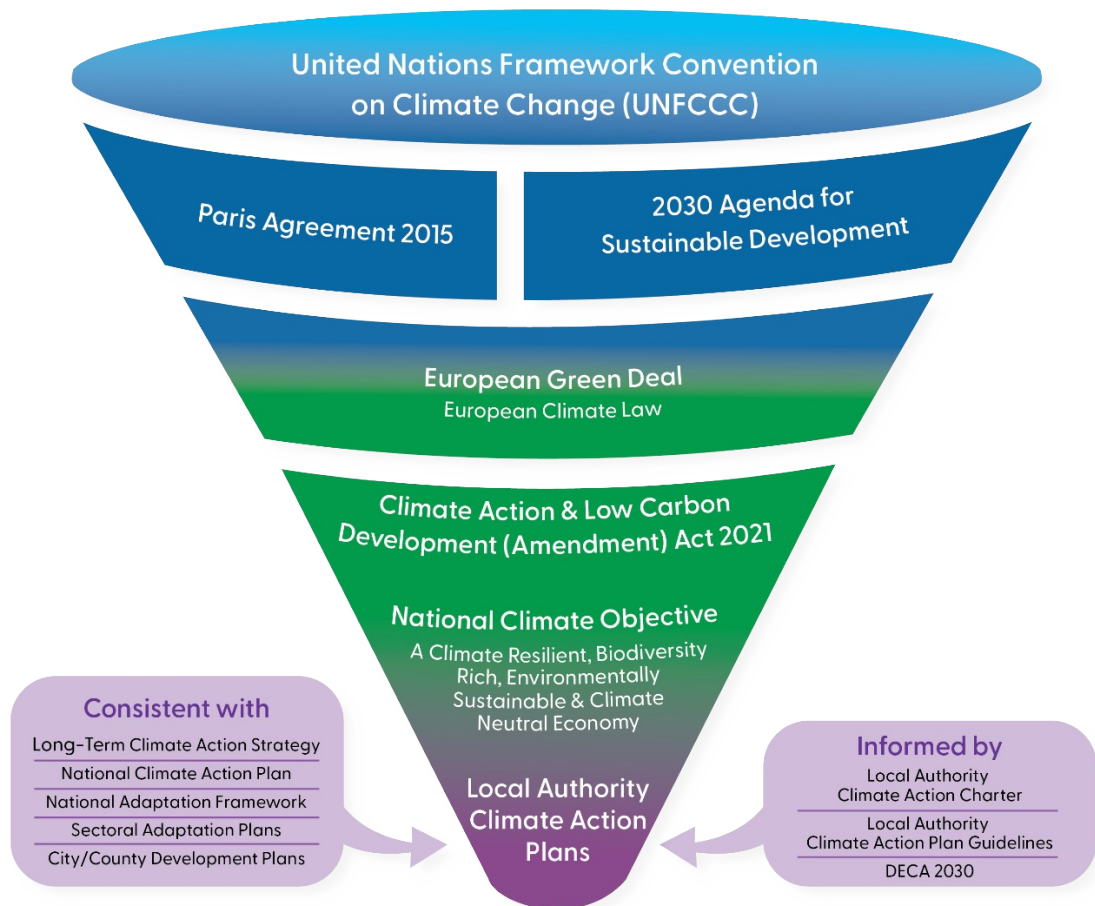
United Nations Framework Convention on Climate Change (UNFCCC)

Paris Agreement 2015

2030 Agenda for Sustainable Development

European Green Deal
European Climate Law

Climate Action & Low Carbon Development (Amendment) Act 2021

National Climate Objective
A Climate Resilient, Biodiversity Rich, Environmentally Sustainable & Climate Neutral Economy

Local Authority Climate Action Plans

Consistent with
Long-Term Climate Action Strategy
National Climate Action Plan
National Adaptation Framework
Sectoral Adaptation Plans
City/County Development Plans

Informed by
Local Authority Climate Action Charter
Local Authority Climate Action Plan Guidelines
DECA 2030